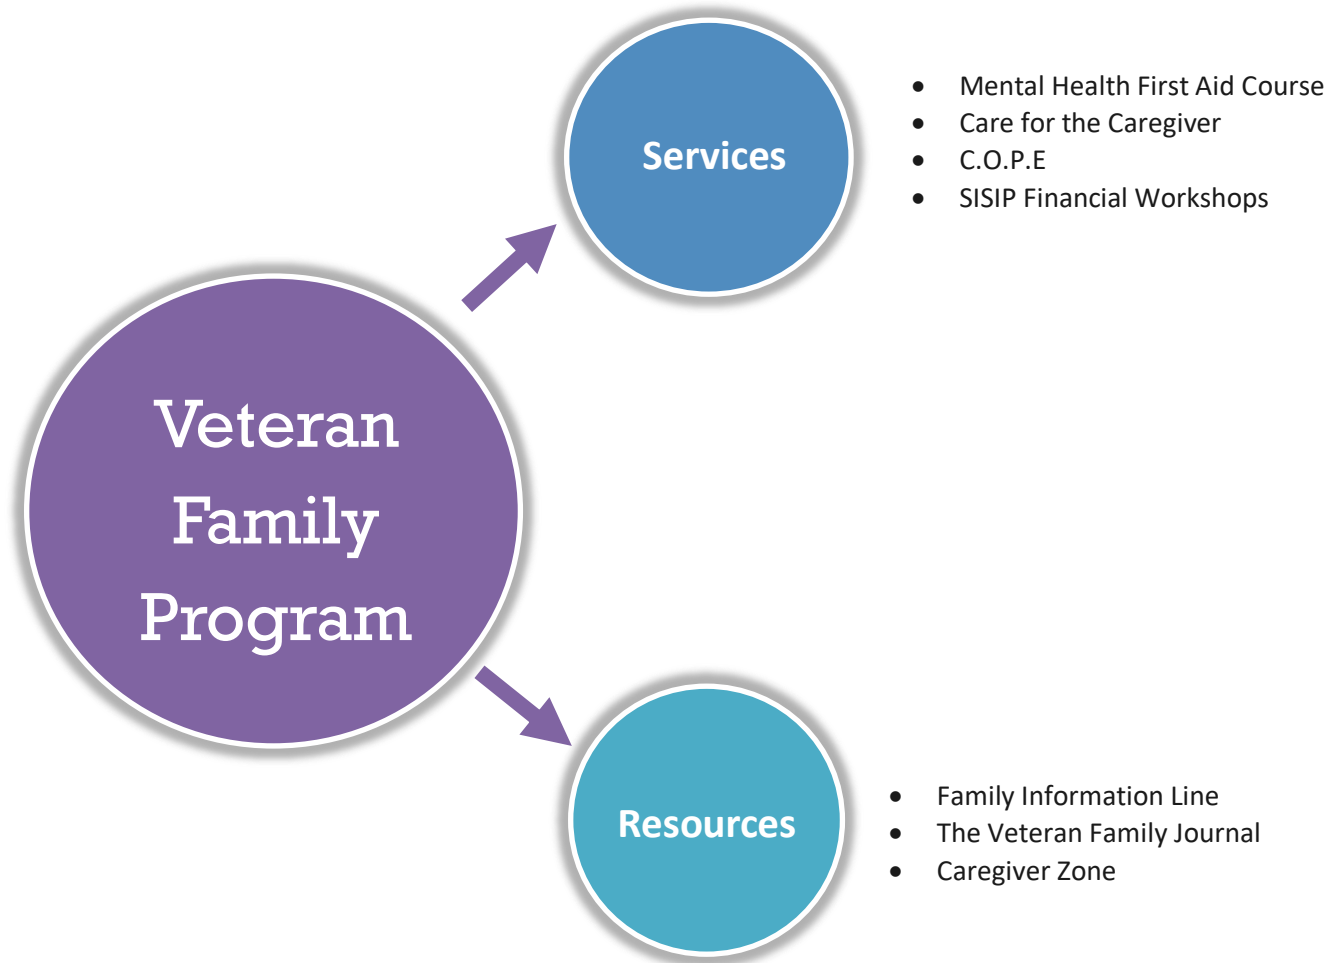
Veteran Family Program

Services

- Mental Health First Aid Course
- Care for the Caregiver
- C.O.P.E
- SISIP Financial Workshops

Resources

- Family Information Line
- The Veteran Family Journal
- Caregiver Zone